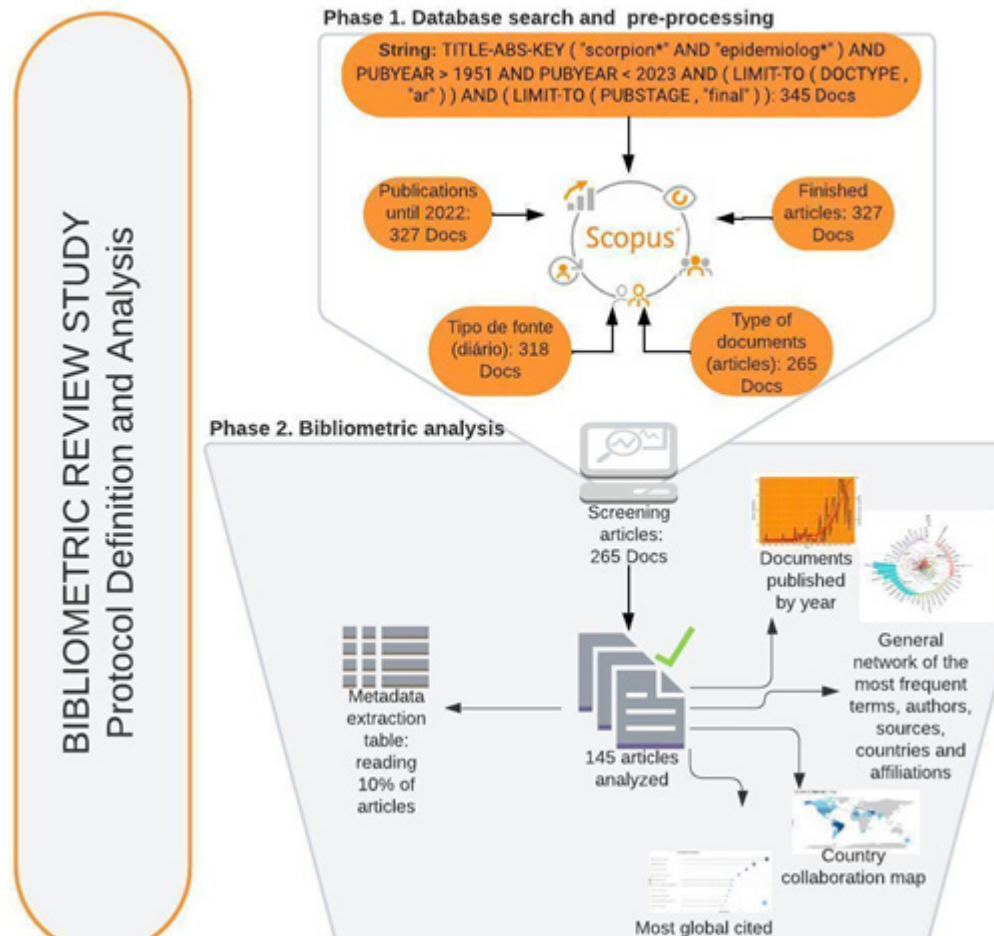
BIBLIOMETRIC REVIEW STUDY
Protocol Definition and Analysis

Phase 1. Database search and pre-processing

String: TITLE-ABS-KEY ( "scorpion*" AND "epidemiolog*" ) AND PUBYEAR > 1951 AND PUBYEAR < 2023 AND ( LIMIT-TO ( DOCTYPE , "ar" ) ) AND ( LIMIT-TO ( PUBSTAGE , "final" ) ): 345 Docs

Publications until 2022: 327 Docs

Scopus

Finished articles: 327 Docs

Tipo de fonte (diário): 318 Docs

Type of documents (articles): 265 Docs

Phase 2. Bibliometric analysis

Screening articles: 265 Docs

Documents published by year

General network of the most frequent terms, authors, sources, countries and affiliations

Metadata extraction table: reading 10% of articles

145 articles analyzed

Country collaboration map

Most global cited